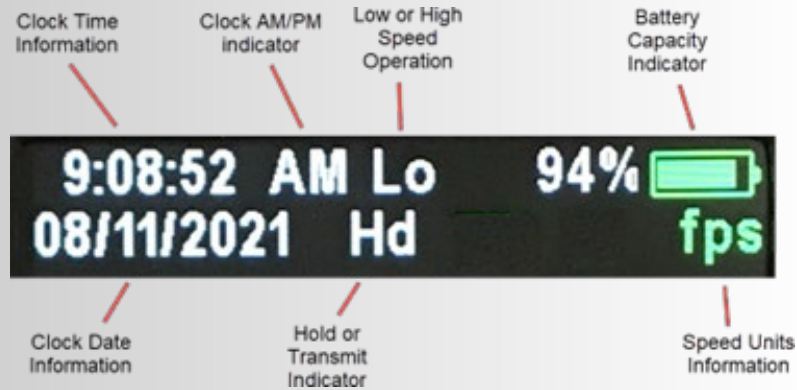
Clock Time Information

Clock AM/PM indicator

Low or High Speed Operation

Battery Capacity Indicator

9:08:52 AM Lo 94%

08/11/2021 Hd fps

Clock Date Information

Hold or Transmit Indicator

Speed Units Information